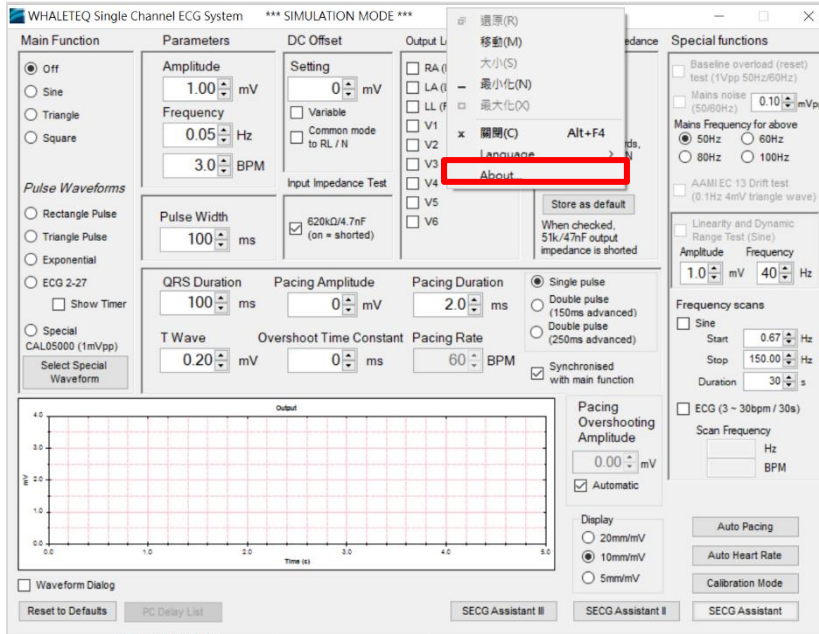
WHALETEQ Single Channel ECG System *** SIMULATION MODE ***

還原(R)
移動(M)
大小(S)
最小化(N)
最大化(X)
關閉(C) Alt+F4
Language >
About...

Main Function
Off
Sine
Triangle
Square

Pulse Waveforms
Rectangle Pulse
Triangle Pulse
Exponential
ECG 2-27
Show Timer
Special
CAL05000 (1mVpp)
Select Special Waveform

Parameters
Amplitude
1.00 mV
Frequency
0.05 Hz
3.0 BPM

Pulse Width
100 ms

DC Offset
Setting
0 mV
Variable
Common mode to RL / N

Input Impedance Test
620kΩ/4.7nF (on = shorted)

Output L
RA (
LA (
LL (F
V1
V2
V3
V4
V5
V6

edance
rds,
l

Store as default
When checked, 51k/47nF output impedance is shorted

QRS Duration
100 ms
Pacing Amplitude
0 mV
Pacing Duration
2.0 ms
T Wave
0.20 mV
Overshoot Time Constant
0 ms
Pacing Rate
60 BPM

Single pulse
Double pulse (150ms advanced)
Double pulse (250ms advanced)
Synchronised with main function

Special functions
Baseline overload (reset) test (1Vpp 50Hz/60Hz)
Mains noise (50/60Hz) 0.10 mVp
Mains Frequency for above
50Hz 60Hz
80Hz 100Hz
AAMI EC 13 Drift test (0.1Hz 4mV triangle wave)
Linearity and Dynamic Range Test (Sine)
Amplitude Frequency
1.0 mV 40 Hz

Frequency scans
Sine
Start 0.67 Hz
Stop 150.00 Hz
Duration 30 s
ECG (3 ~ 30bpm / 30s)
Scan Frequency
Hz
BPM

Output
4.0
3.0
2.0
1.0
0.0
mV
0.0 1.0 2.0 3.0 4.0 5.0
Time (s)

Pacing Overshooting Amplitude
0.00 mV
Automatic

Display
20mm/mV
10mm/mV
5mm/mV

Auto Pacing
Auto Heart Rate
Calibration Mode

Waveform Dialog
Reset to Defaults
PC Delay List
SECG Assistant III
SECG Assistant II
SECG Assistant